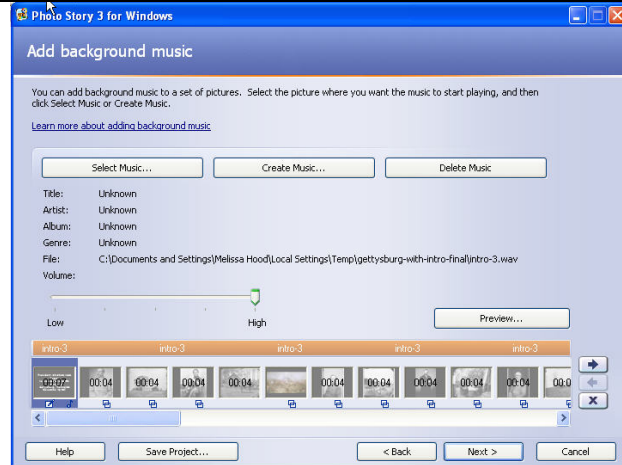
Photo Story 3 for Windows

Add background music

You can add background music to a set of pictures. Select the picture where you want the music to start playing, and then click Select Music or Create Music.

Learn more about adding background music

Select Music... Create Music... Delete Music

Title: Unknown
Artist: Unknown
Album: Unknown
Genre: Unknown
File: C:\Documents and Settings\Melissa Hood\Local Settings\Temp\gettysburg-with-intro-final\intro-3.wav
Volume:

Low High

Preview...

intro-3 intro-3 intro-3 intro-3 intro-3

00:07 00:04 00:04 00:04 00:04 00:04 00:04 00:04 00:04 00:04 00:0

Help Save Project... < Back Next > Cancel